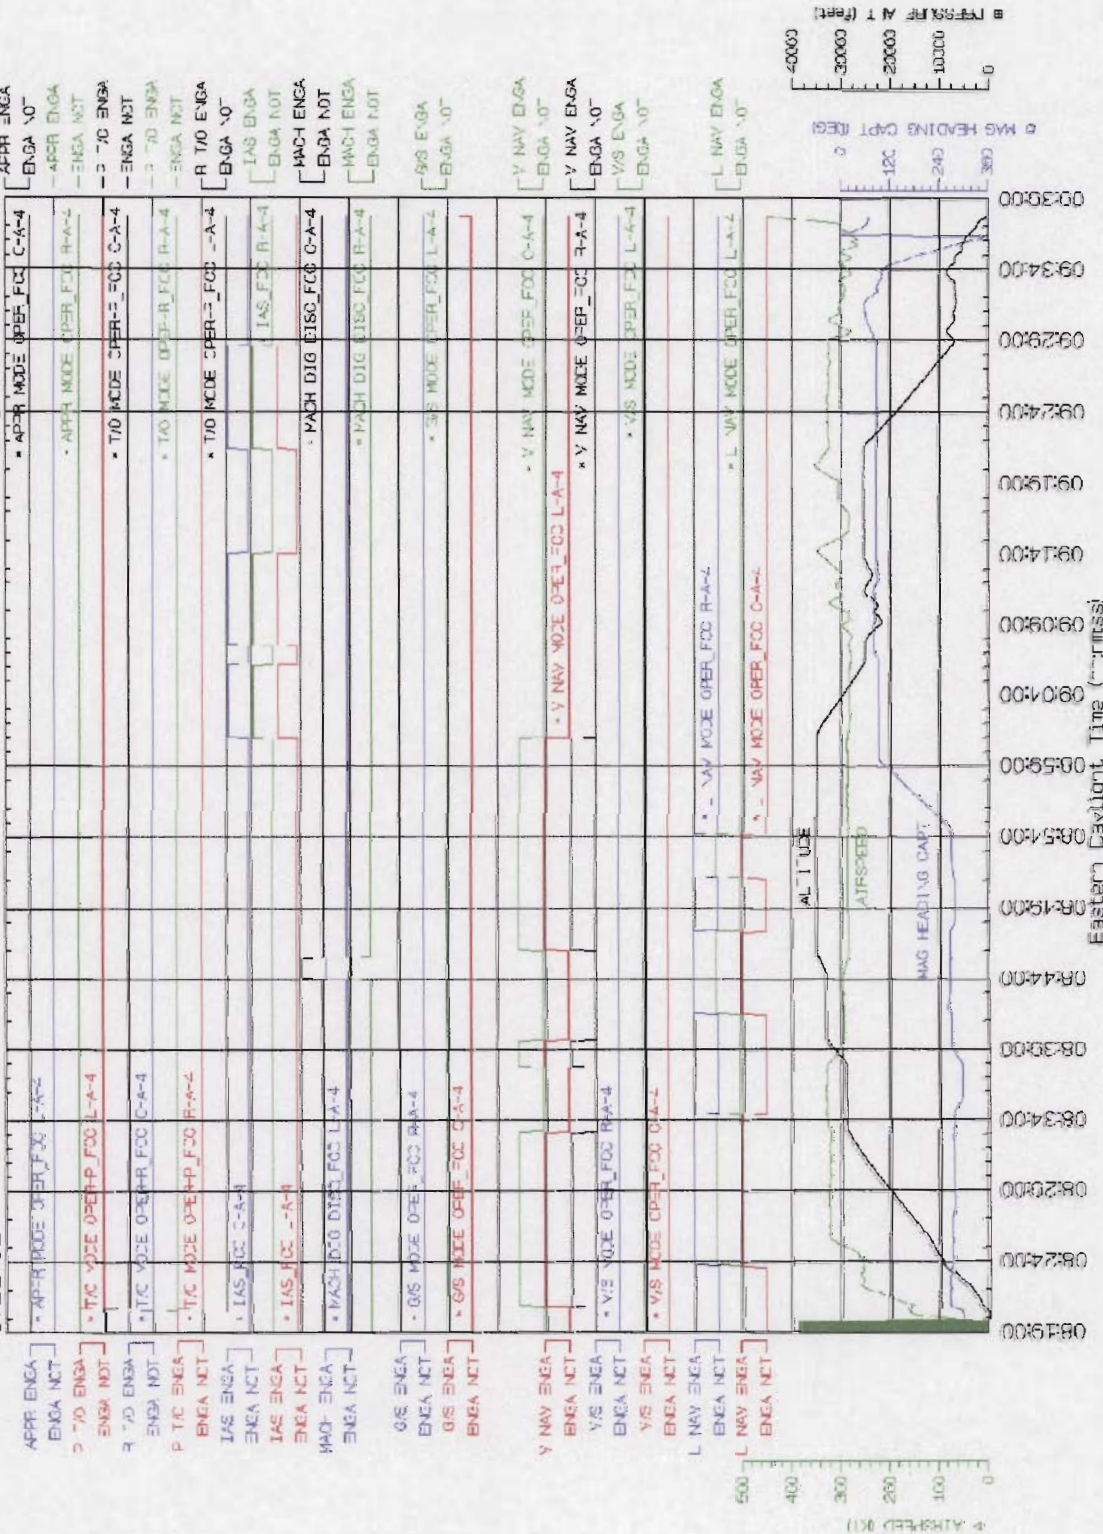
APPR ENGA
ENGA NOT
P T/O ENGA
ENGA NOT
R T/O ENGA
ENGA NOT
P T/C ENGA
ENGA NOT
IAS ENGA
ENGA NOT
IAS ENGA
ENGA NOT
MACH ENGA
ENGA NOT
G/S ENGA
ENGA NOT
G/S ENGA
ENGA NOT
V NAV ENGA
ENGA NOT
V/S ENGA
ENGA NOT
V/S ENGA
ENGA NOT
L NAV ENGA
ENGA NOT
L NAV ENGA
ENGA NOT

APPR MODE OPER_FCC L-A-4
T/O MODE OPER-P_FCC L-A-4
T/O MODE OPER-R_FCC C-A-4
T/O MODE OPER-P_FCC R-A-4
IAS_FCC C-A-4
IAS_FCC L-A-4
MACH DIG DISC_FCC L-A-4
G/S MODE OPER_FCC R-A-4
G/S MODE OPER_FCC C-A-4
V NAV MODE OPER_FCC L-A-4
V/S MODE OPER_FCC R-A-4
V/S MODE OPER_FCC C-A-4
L NAV MODE OPER_FCC R-A-4
L NAV MODE OPER_FCC C-A-4

APPR MODE OPER_FCC C-A-4
APPR MODE OPER_FCC R-A-4
T/O MODE OPER-P_FCC C-A-4
T/O MODE OPER-R_FCC R-A-4
T/O MODE OPER-P_FCC L-A-4
IAS_FCC R-A-4
MACH DIG DISC_FCC C-A-4
MACH DIG DISC_FCC R-A-4
G/S MODE OPER_FCC L-A-4
V NAV MODE OPER_FCC C-A-4
V NAV MODE OPER_FCC R-A-4
V/S MODE OPER_FCC L-A-4
L NAV MODE OPER_FCC L-A-4

APPR ENGA
ENGA NOT
APPR ENGA
ENGA NOT
P T/O ENGA
ENGA NOT
P T/O ENGA
ENGA NOT
R T/O ENGA
ENGA NOT
IAS ENGA
ENGA NOT
MACH ENGA
ENGA NOT
MACH ENGA
ENGA NOT
G/S ENGA
ENGA NOT
V NAV ENGA
ENGA NOT
V NAV ENGA
ENGA NOT
V/S ENGA
ENGA NOT
L NAV ENGA
ENGA NOT

ALTITUDE
AIRSPEED
MAG HEADING CAPT

500
400
300
200
100
0
AIRSPEED (KT)

0
120
240
360
MAG HEADING CAPT (DEG)

40000
30000
20000
10000
0
PRESSURE ALT (feet)

08:19:00
08:24:00
08:29:00
08:34:00
08:39:00
08:44:00
08:49:00
08:54:00
08:59:00
09:04:00
09:09:00
09:14:00
09:19:00
09:24:00
09:29:00
09:34:00
09:39:00
Eastern Daylight Time (hh:mm:ss)